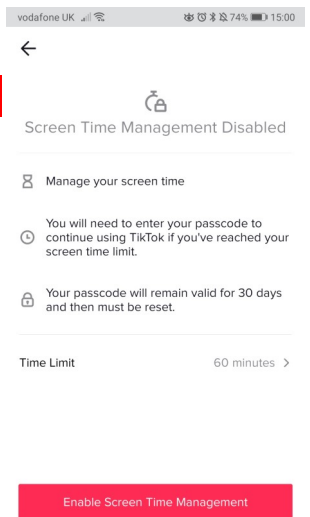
vodafone UK 74% 15:00

Screen Time Management Disabled

Manage your screen time

You will need to enter your passcode to continue using TikTok if you've reached your screen time limit.

Your passcode will remain valid for 30 days and then must be reset.

Time Limit
60 minutes >

Enable Screen Time Management